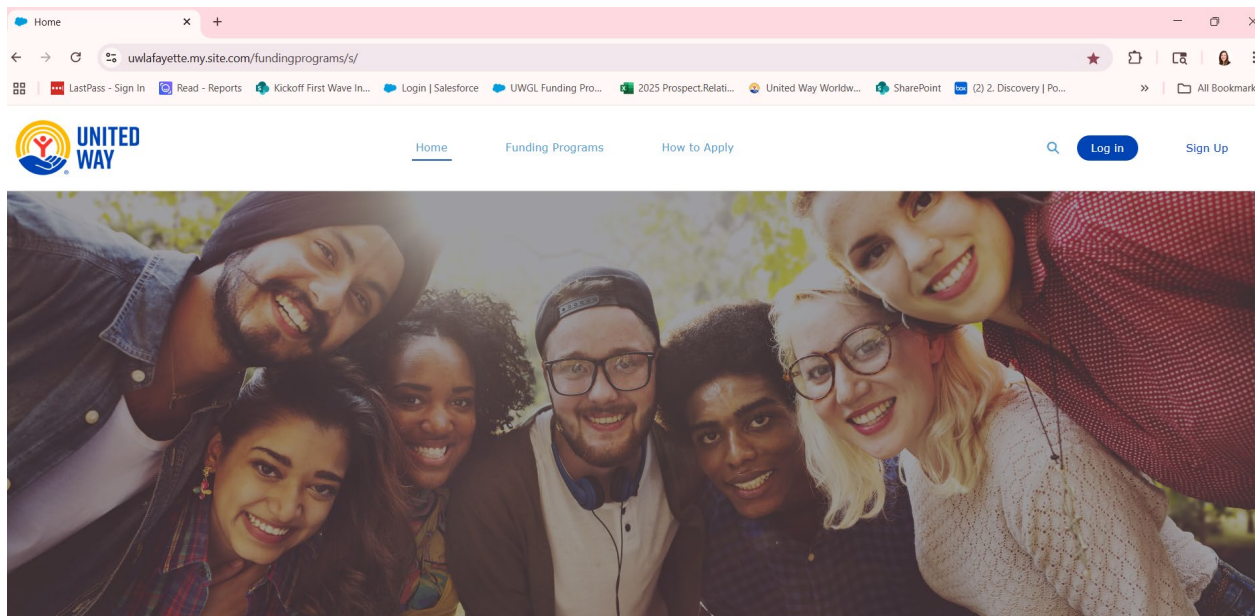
Home
×
+
uwlafayette.my.site.com/fundingprograms/s/
LastPass - Sign In
Read - Reports
Kickoff First Wave In...
Login | Salesforce
UWGL Funding Pro...
2025 Prospect.Relati...
United Way Worldw...
SharePoint
(2) 2. Discovery | Po...
»
All Bookmarks

UNITED WAY

Home
Funding Programs
How to Apply
Log in
Sign Up